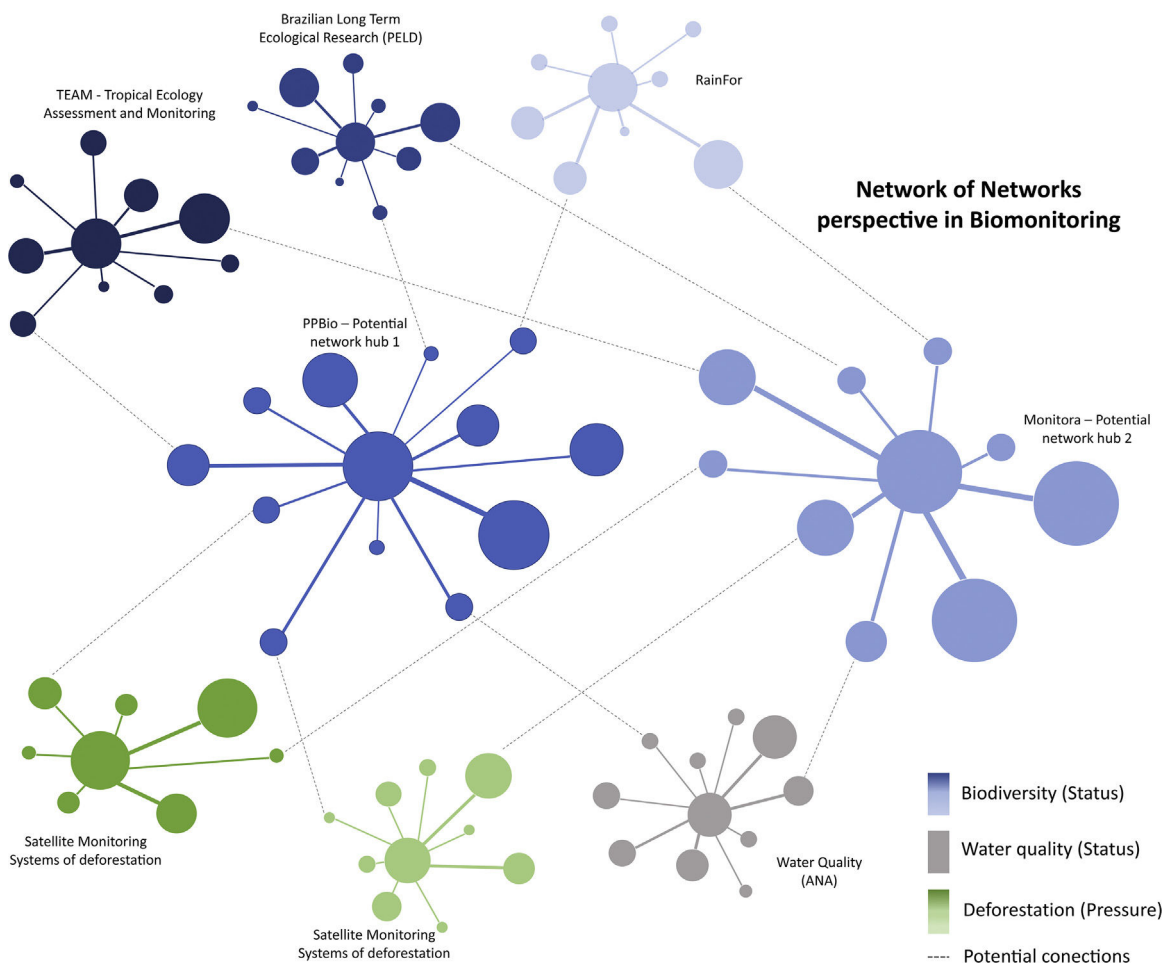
Brazilian Long Term Ecological Research (PELD)

RainFor

TEAM - Tropical Ecology Assessment and Monitoring

Network of Networks perspective in Biomonitoring

PPBio – Potential network hub 1

Monitora – Potential network hub 2

Satellite Monitoring Systems of deforestation

Satellite Monitoring Systems of deforestation

Water Quality (ANA)

Biodiversity (Status)

Water quality (Status)

Deforestation (Pressure)

Potential conections